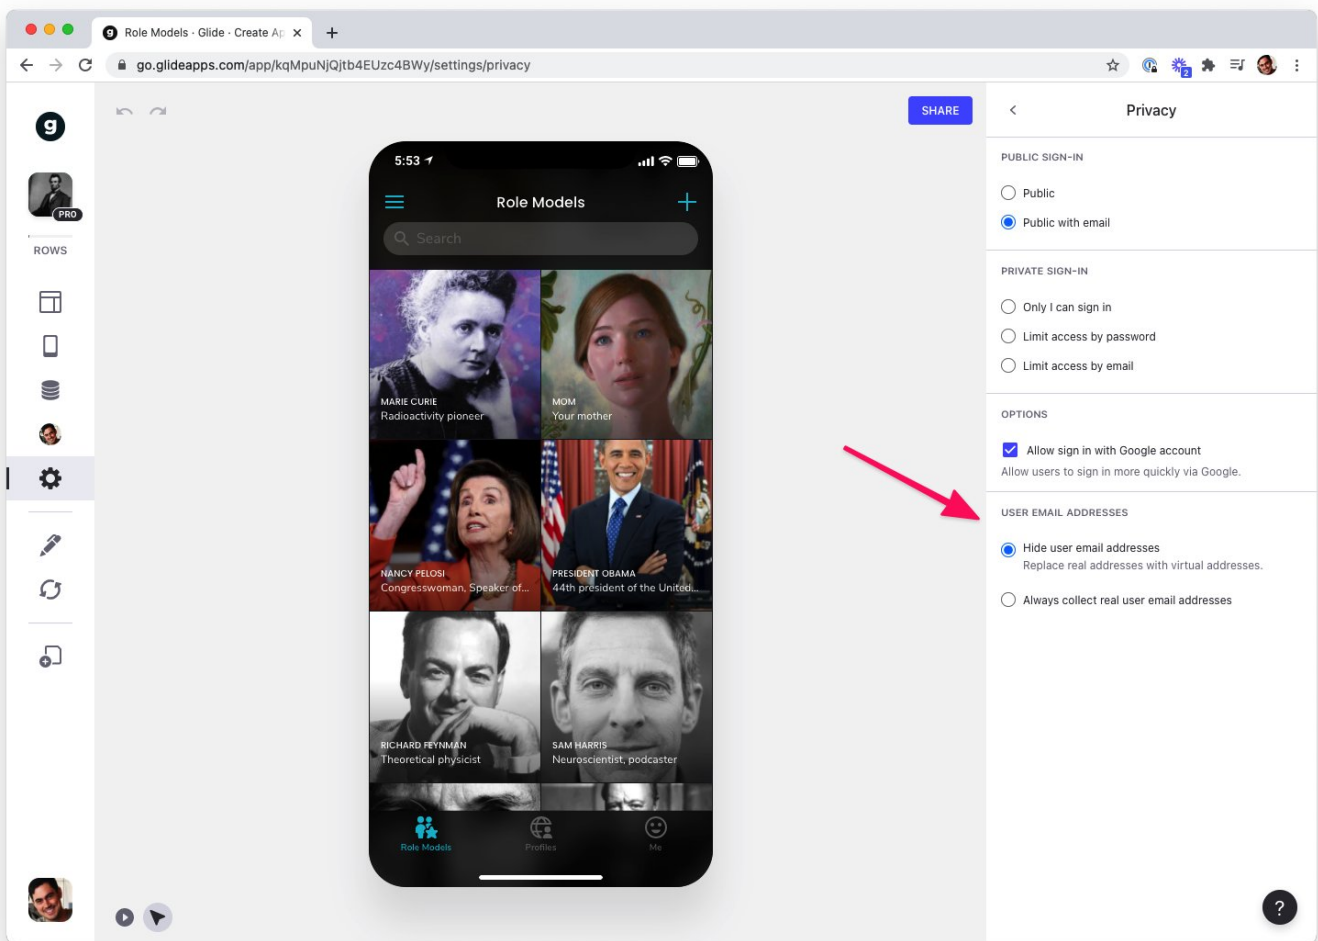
Role Models · Glide · Create Ap ×

go.glideapps.com/app/kqMpuNjQjtb4EUzc4BWy/settings/privacy

g

PRO

ROWS

SHARE

5:53

Role Models

Search

MARIE CURIE
Radioactivity pioneer

MOM
Your mother

NANCY PELOSI
Congresswoman, Speaker of...

PRESIDENT OBAMA
44th president of the United...

RICHARD FEYNMAN
Theoretical physicist

SAM HARRIS
Neuroscientist, podcaster

Role Models

Profiles

Me

Privacy

PUBLIC SIGN-IN

Public

Public with email

PRIVATE SIGN-IN

Only I can sign in

Limit access by password

Limit access by email

OPTIONS

Allow sign in with Google account

Allow users to sign in more quickly via Google.

USER EMAIL ADDRESSES

Hide user email addresses

Replace real addresses with virtual addresses.

Always collect real user email addresses

?